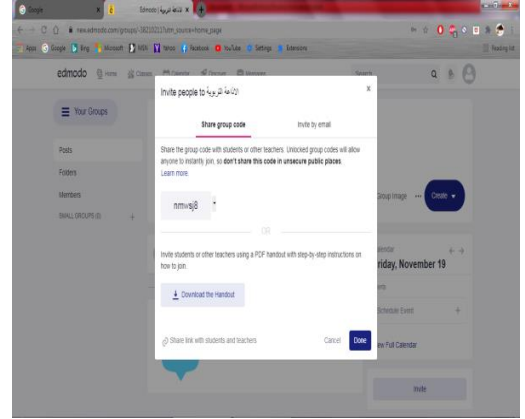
Google
Edmodo | الإذاعة المدرسية
new.edmodo.com/groups/-38220221?utm_source=home_page
Apps Google Bing Microsoft MSN Yahoo Facebook YouTube Settings Extensions
Reading list
edmodo Home Classes Calendar Discover Messages
Search
Your Groups
Posts
Folders
Members
SMALL GROUPS (0) +
Invite people to الإذاعة المدرسية
×
Share group code
Invite by email
Share the group code with students or other teachers. Unlocked group codes will allow anyone to instantly join, so don't share this code in unsecure public places. Learn more
nmwsj8
OR
Invite students or other teachers using a PDF handout with step-by-step instructions on how to join.
Download the Handout
Share link with students and teachers
Cancel
Done
Group Image
Create
Calendar
Friday, November 19
Schedule Event
+
View Full Calendar
Invite